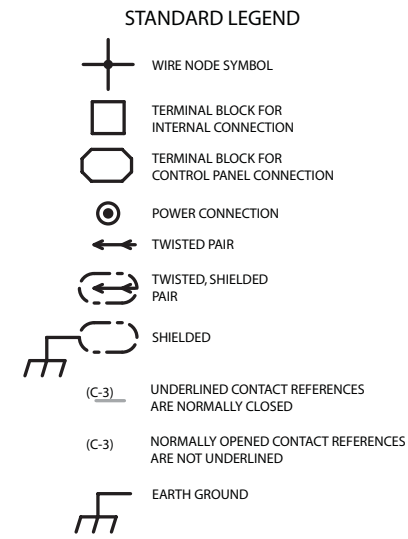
STANDARD LEGEND

WIRE NODE SYMBOL

TERMINAL BLOCK FOR INTERNAL CONNECTION

TERMINAL BLOCK FOR CONTROL PANEL CONNECTION

POWER CONNECTION

TWISTED PAIR

TWISTED, SHIELDED PAIR

SHIELDED

(C-3) UNDERLINED CONTACT REFERENCES ARE NORMALLY CLOSED

(C-3) NORMALLY OPENED CONTACT REFERENCES ARE NOT UNDERLINED

EARTH GROUND